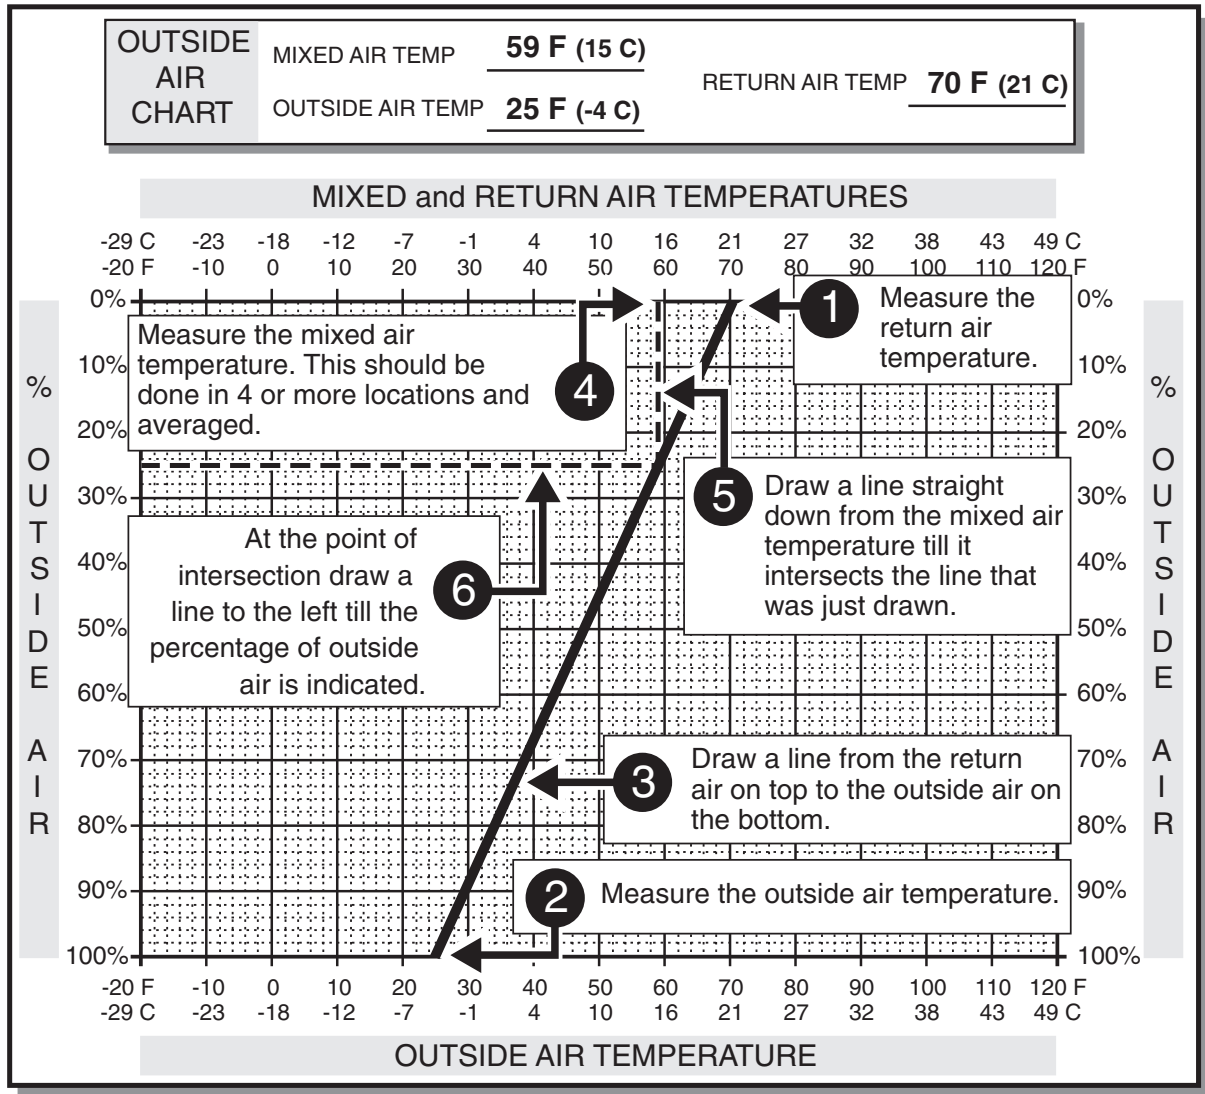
OUTSIDE AIR CHART

MIXED AIR TEMP 59 F (15 C)

OUTSIDE AIR TEMP 25 F (-4 C)

RETURN AIR TEMP 70 F (21 C)

MIXED and RETURN AIR TEMPERATURES

| -29 C | -23 | -18 | -12 | -7 | -1 | 4 | 10 | 16 | 21 | 27 | 32 | 38 | 43 | 49 C |
|---|---|---|---|---|---|---|---|---|---|---|---|---|---|---|
| -20 F | -10 | 0 | 10 | 20 | 30 | 40 | 50 | 60 | 70 | 80 | 90 | 100 | 110 | 120 F |

% OUTSIDE AIR

0%
10%
20%
30%
40%
50%
60%
70%
80%
90%
100%

1 Measure the return air temperature.

4 Measure the mixed air temperature. This should be done in 4 or more locations and averaged.

5 Draw a line straight down from the mixed air temperature till it intersects the line that was just drawn.

6 At the point of intersection draw a line to the left till the percentage of outside air is indicated.

3 Draw a line from the return air on top to the outside air on the bottom.

2 Measure the outside air temperature.

% OUTSIDE AIR

0%
10%
20%
30%
40%
50%
60%
70%
80%
90%
100%

| -20 F | -10 | 0 | 10 | 20 | 30 | 40 | 50 | 60 | 70 | 80 | 90 | 100 | 110 | 120 F |
|---|---|---|---|---|---|---|---|---|---|---|---|---|---|---|
| -29 C | -23 | -18 | -12 | -7 | -1 | 4 | 10 | 16 | 21 | 27 | 32 | 38 | 43 | 49 C |

OUTSIDE AIR TEMPERATURE